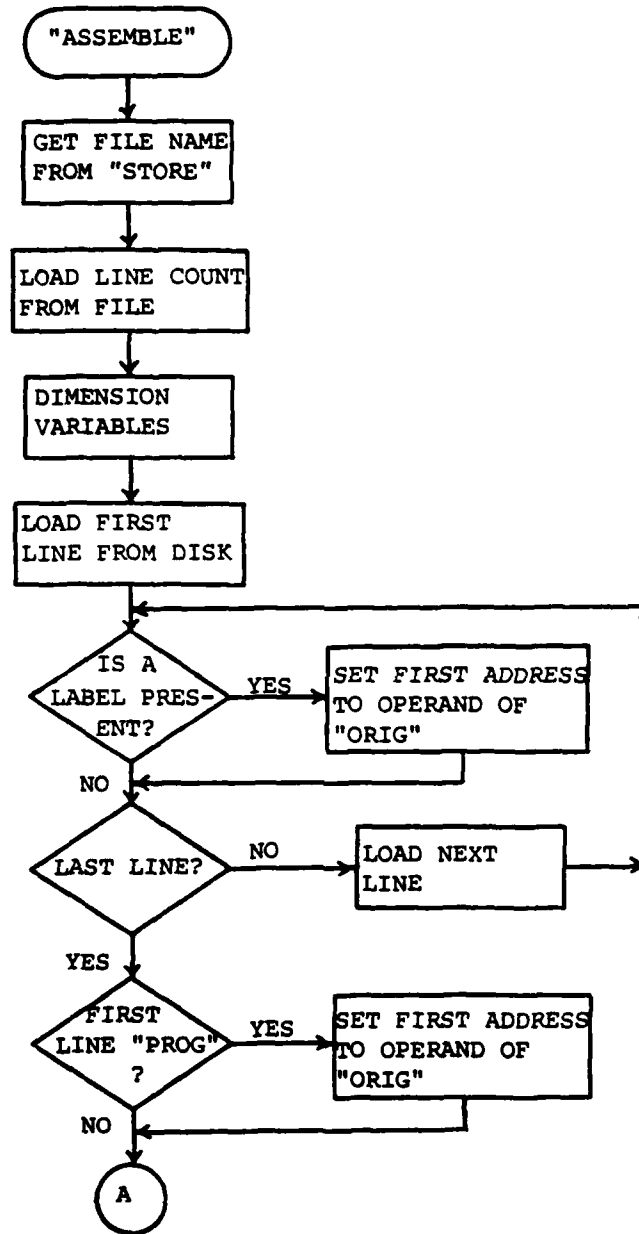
"ASSEMBLE"

GET FILE NAME FROM "STORE"

LOAD LINE COUNT FROM FILE

DIMENSION VARIABLES

LOAD FIRST LINE FROM DISK

IS A LABEL PRESENT?

YES

SET FIRST ADDRESS TO OPERAND OF "ORIG"

NO

LAST LINE?

NO

LOAD NEXT LINE

YES

FIRST LINE "PROG" ?

YES

SET FIRST ADDRESS TO OPERAND OF "ORIG"

NO

A